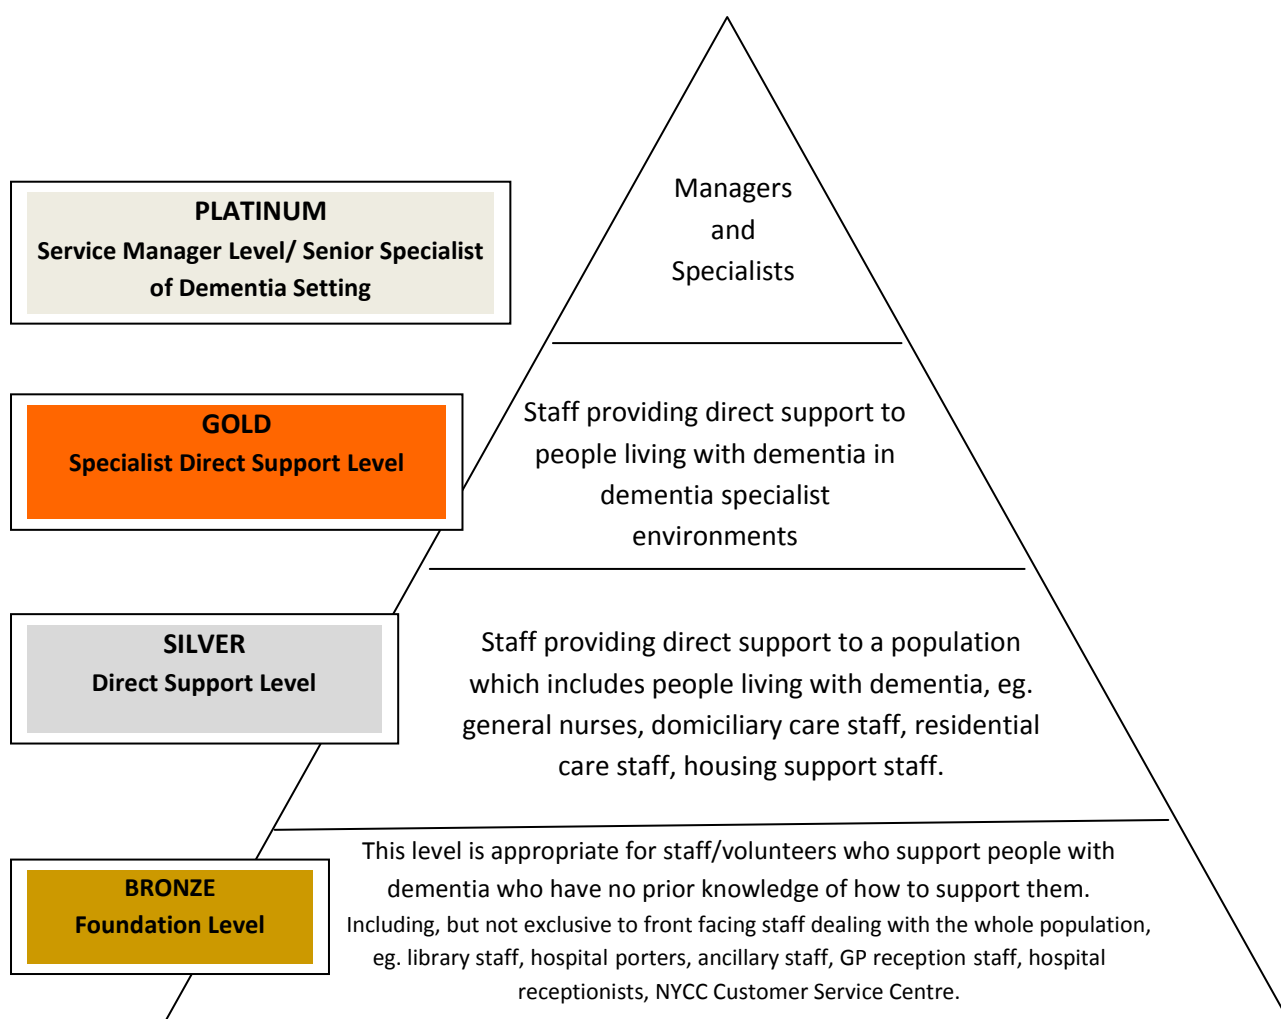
PLATINUM
Service Manager Level/ Senior Specialist of Dementia Setting

Managers and Specialists

GOLD
Specialist Direct Support Level

Staff providing direct support to people living with dementia in dementia specialist environments

SILVER
Direct Support Level

Staff providing direct support to a population which includes people living with dementia, eg. general nurses, domiciliary care staff, residential care staff, housing support staff.

BRONZE
Foundation Level

This level is appropriate for staff/volunteers who support people with dementia who have no prior knowledge of how to support them.
Including, but not exclusive to front facing staff dealing with the whole population, eg. library staff, hospital porters, ancillary staff, GP reception staff, hospital receptionists, NYCC Customer Service Centre.